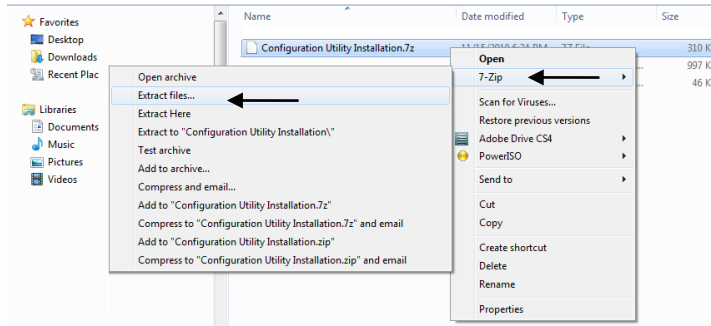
Favorites
Desktop
Downloads
Recent Plac

Libraries
Documents
Music
Pictures
Videos

Name
Date modified
Type
Size

Configuration Utility Installation.7z
11/15/2010 6:24 PM
7Z File
310 K
997 K
46 K

Open archive
Extract files...
Extract Here
Extract to "Configuration Utility Installation\"
Test archive
Add to archive...
Compress and email...
Add to "Configuration Utility Installation.7z"
Compress to "Configuration Utility Installation.7z" and email
Add to "Configuration Utility Installation.zip"
Compress to "Configuration Utility Installation.zip" and email

Open
7-Zip
Scan for Viruses...
Restore previous versions
Adobe Drive CS4
PowerISO
Send to
Cut
Copy
Create shortcut
Delete
Rename
Properties